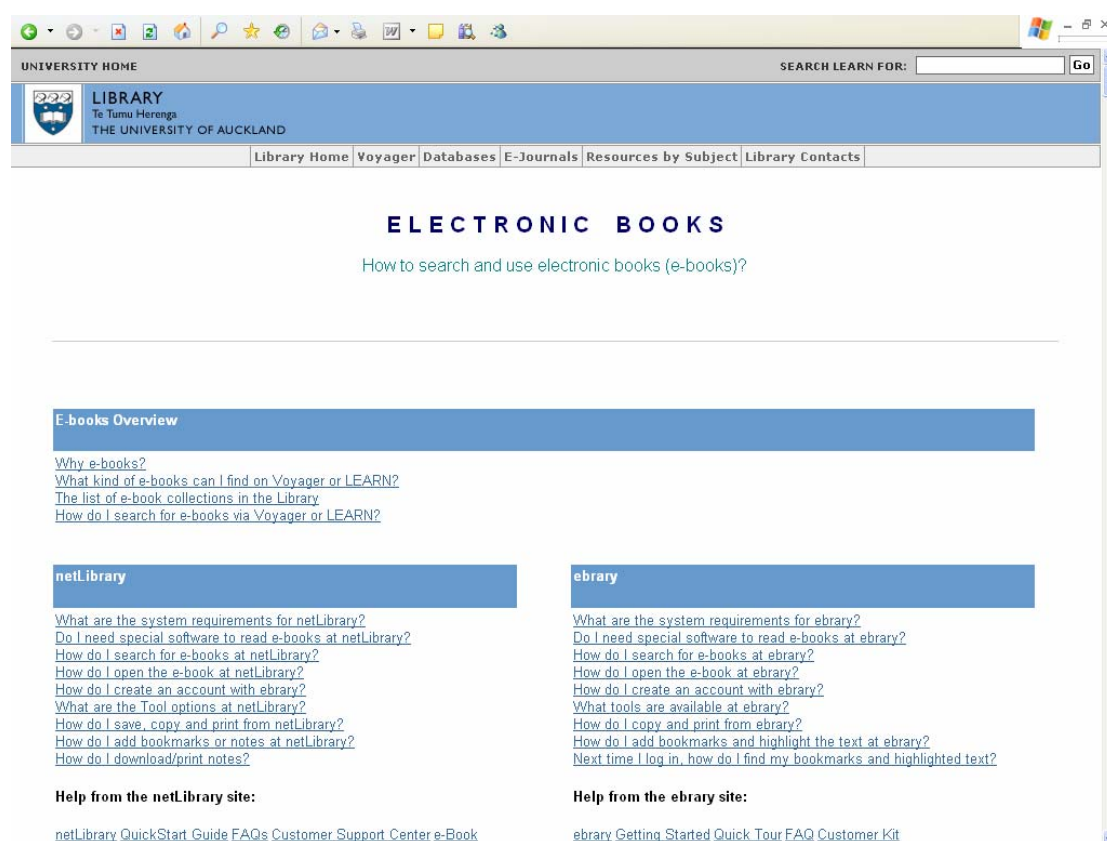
UNIVERSITY HOME

SEARCH LEARN FOR: Go

LIBRARY
Te Tumu Herenga
THE UNIVERSITY OF AUCKLAND

Library Home | Voyager | Databases | E-Journals | Resources by Subject | Library Contacts

ELECTRONIC BOOKS

How to search and use electronic books (e-books)?

E-books Overview

Why e-books?
What kind of e-books can I find on Voyager or LEARN?
The list of e-book collections in the Library
How do I search for e-books via Voyager or LEARN?

netLibrary

What are the system requirements for netLibrary?
Do I need special software to read e-books at netLibrary?
How do I search for e-books at netLibrary?
How do I open the e-book at netLibrary?
How do I create an account with ebrary?
What are the Tool options at netLibrary?
How do I save, copy and print from netLibrary?
How do I add bookmarks or notes at netLibrary?
How do I download/print notes?

Help from the netLibrary site:

netLibrary QuickStart Guide FAQs Customer Support Center e-Book

ebrary

What are the system requirements for ebrary?
Do I need special software to read e-books at ebrary?
How do I search for e-books at ebrary?
How do I open the e-book at ebrary?
How do I create an account with ebrary?
What tools are available at ebrary?
How do I copy and print from ebrary?
How do I add bookmarks and highlight the text at ebrary?
Next time I log in, how do I find my bookmarks and highlighted text?

Help from the ebrary site:

ebrary Getting Started Quick Tour FAQ Customer Kit